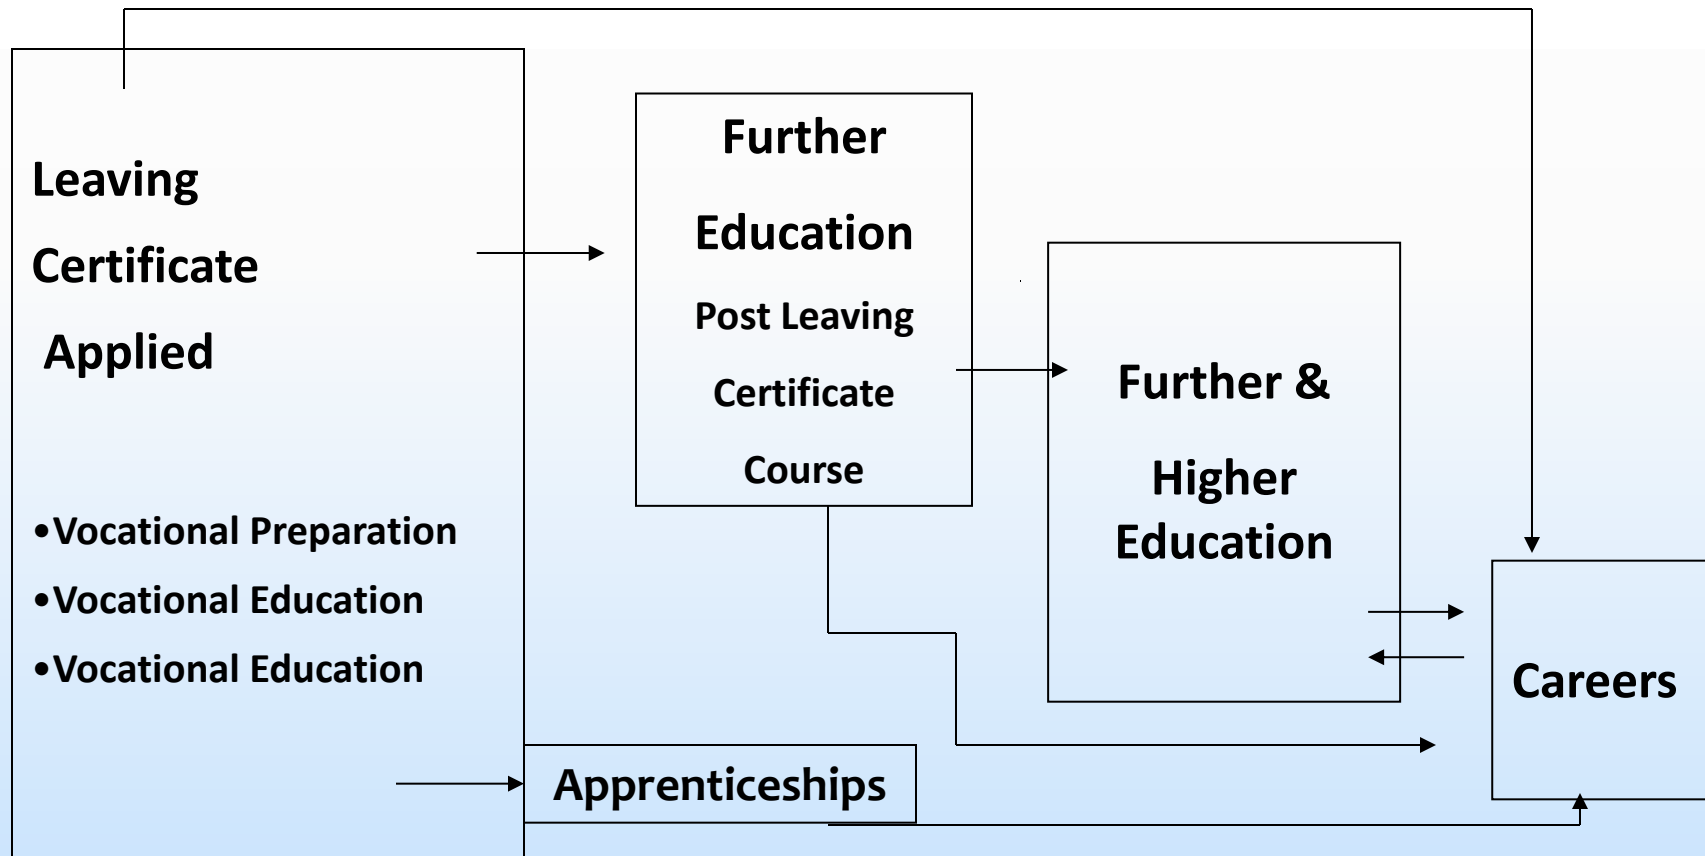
Leaving Certificate Applied

•Vocational Preparation
•Vocational Education
•Vocational Education

Further Education
Post Leaving Certificate Course

Further & Higher Education

Careers

Apprenticeships